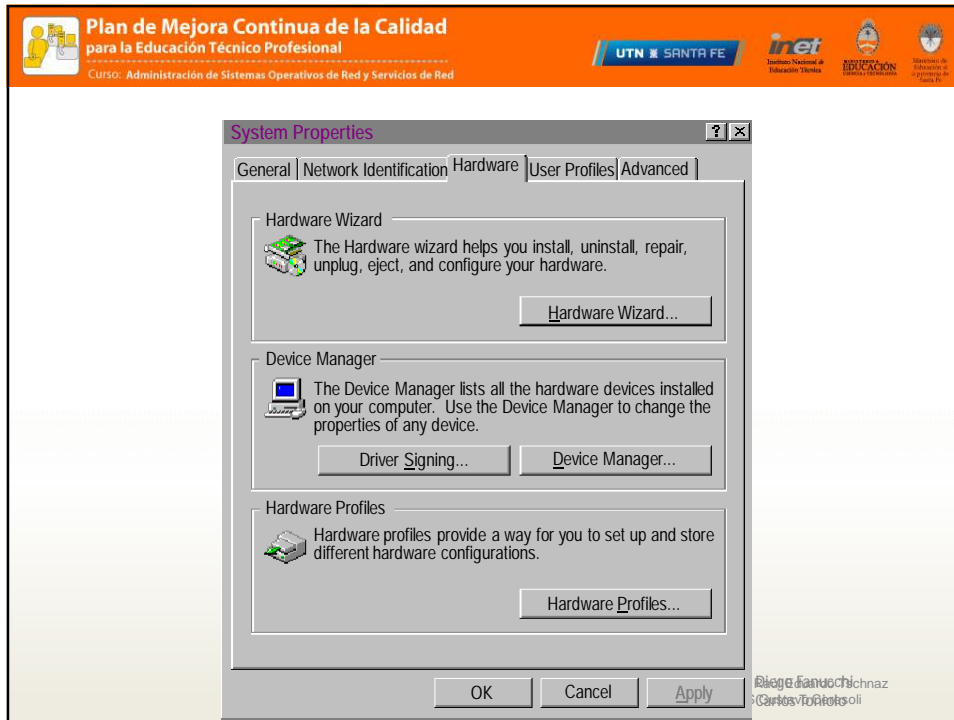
Plan de Mejora Continua de la Calidad
para la Educación Técnico Profesional
Curso: Administración de Sistemas Operativos de Red y Servicios de Red

UTN SANTA FE

inet
Instituto Nacional de Educación Técnica

MINISTERIO DE EDUCACIÓN CIENCIA Y TECNOLOGÍA

Ministerio de Educación de la provincia de Santa Fe

System Properties

General | Network Identification | Hardware | User Profiles | Advanced

Hardware Wizard
The Hardware wizard helps you install, uninstall, repair, unplug, eject, and configure your hardware.
Hardware Wizard...

Device Manager
The Device Manager lists all the hardware devices installed on your computer. Use the Device Manager to change the properties of any device.
Driver Signing... | Device Manager...

Hardware Profiles
Hardware profiles provide a way for you to set up and store different hardware configurations.
Hardware Profiles...

OK | Cancel | Apply

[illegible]